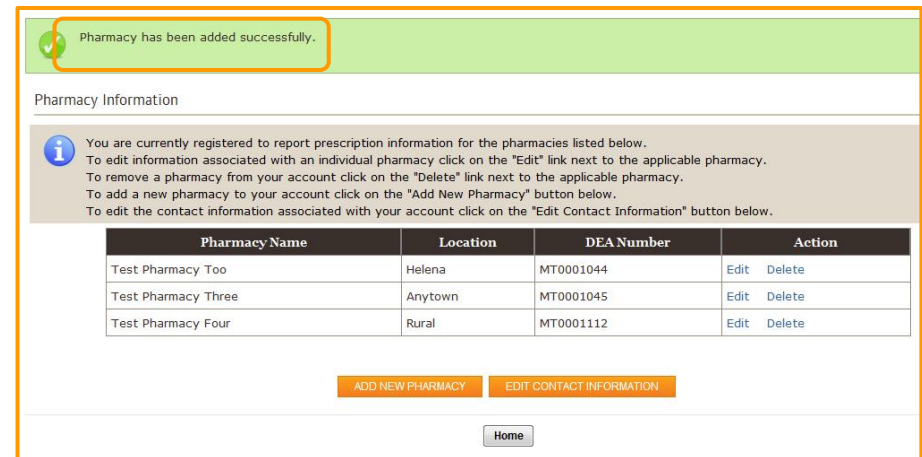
Pharmacy has been added successfully.

Pharmacy Information

You are currently registered to report prescription information for the pharmacies listed below.
To edit information associated with an individual pharmacy click on the "Edit" link next to the applicable pharmacy.
To remove a pharmacy from your account click on the "Delete" link next to the applicable pharmacy.
To add a new pharmacy to your account click on the "Add New Pharmacy" button below.
To edit the contact information associated with your account click on the "Edit Contact Information" button below.

| Pharmacy Name | Location | DEA Number | Action |
|---|---|---|---|
| Test Pharmacy Too | Helena | MT0001044 | Edit Delete |
| Test Pharmacy Three | Anytown | MT0001045 | Edit Delete |
| Test Pharmacy Four | Rural | MT0001112 | Edit Delete |

ADD NEW PHARMACY EDIT CONTACT INFORMATION

Home